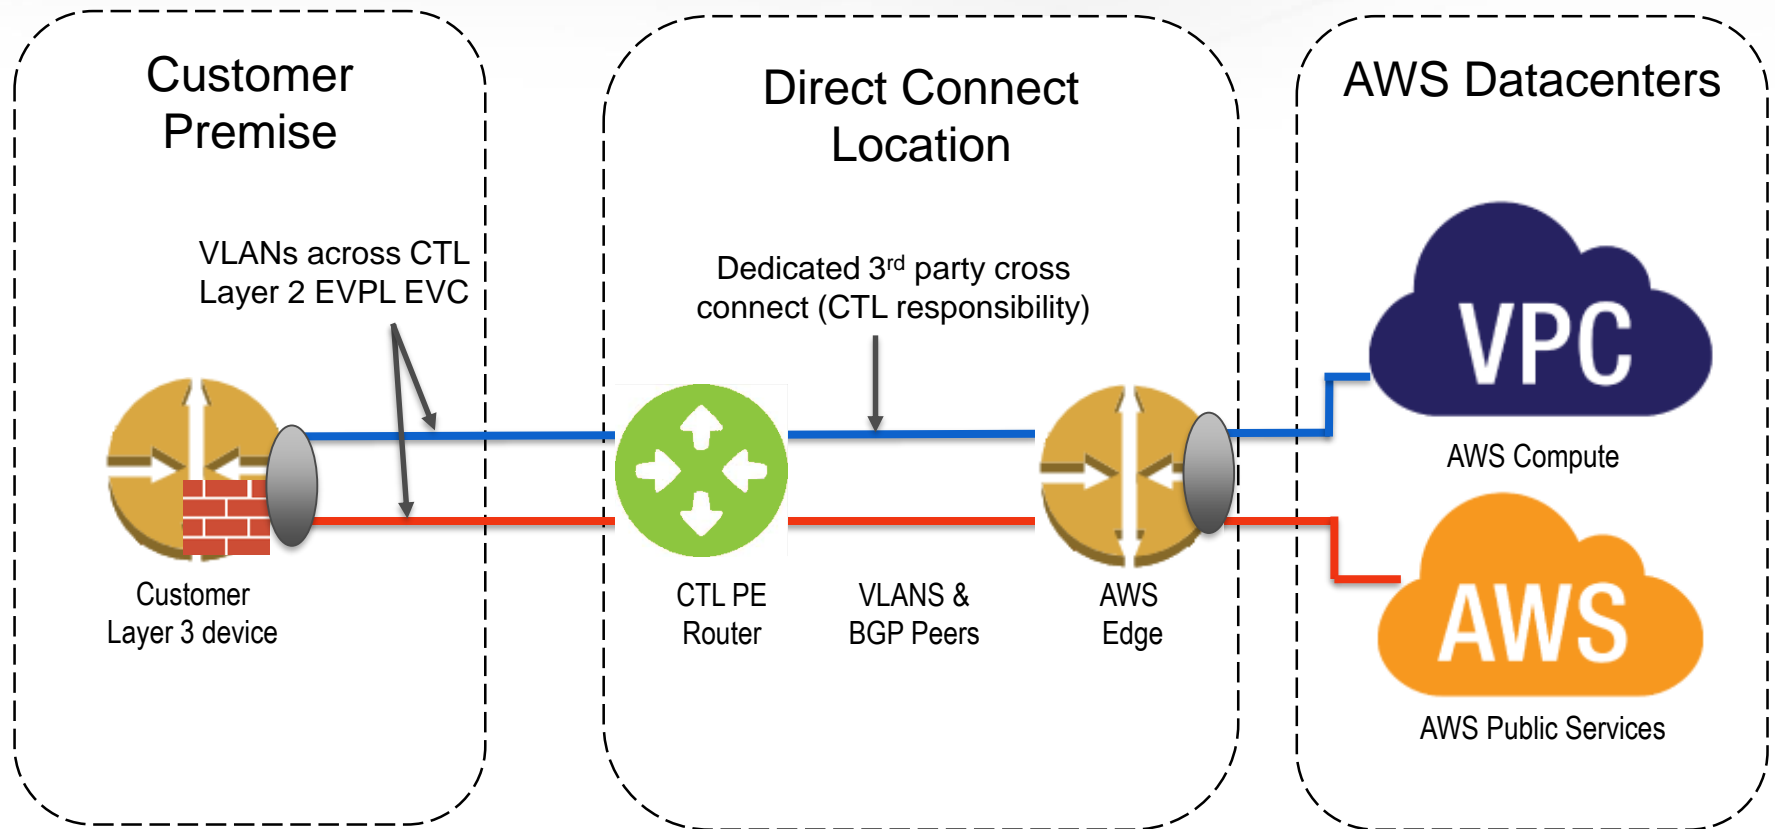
Customer Premise

VLANs across CTL Layer 2 EVPL EVC

Customer Layer 3 device

Direct Connect Location

Dedicated 3$^{rd}$ party cross connect (CTL responsibility)

CTL PE Router

VLANS & BGP Peers

AWS Edge

AWS Datacenters

VPC

AWS Compute

AWS

AWS Public Services